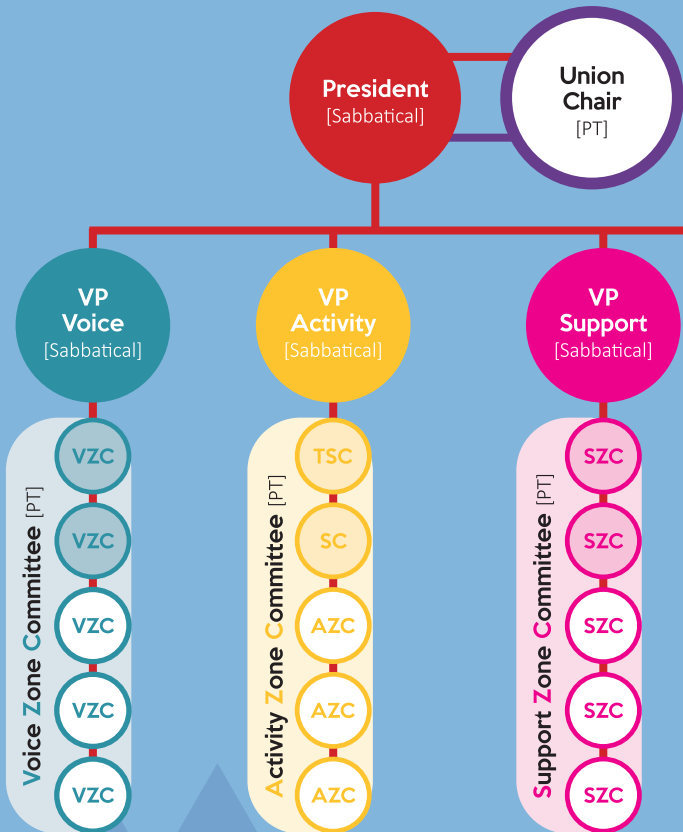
President
[Sabbatical]

Union Chair
[PT]

VP Voice
[Sabbatical]

VP Activity
[Sabbatical]

VP Support
[Sabbatical]

Voice Zone Committee [PT]

VZC
VZC
VZC
VZC
VZC

Activity Zone Committee [PT]

TSC
SC
AZC
AZC
AZC

Support Zone Committee [PT]

SZC
SZC
SZC
SZC
SZC